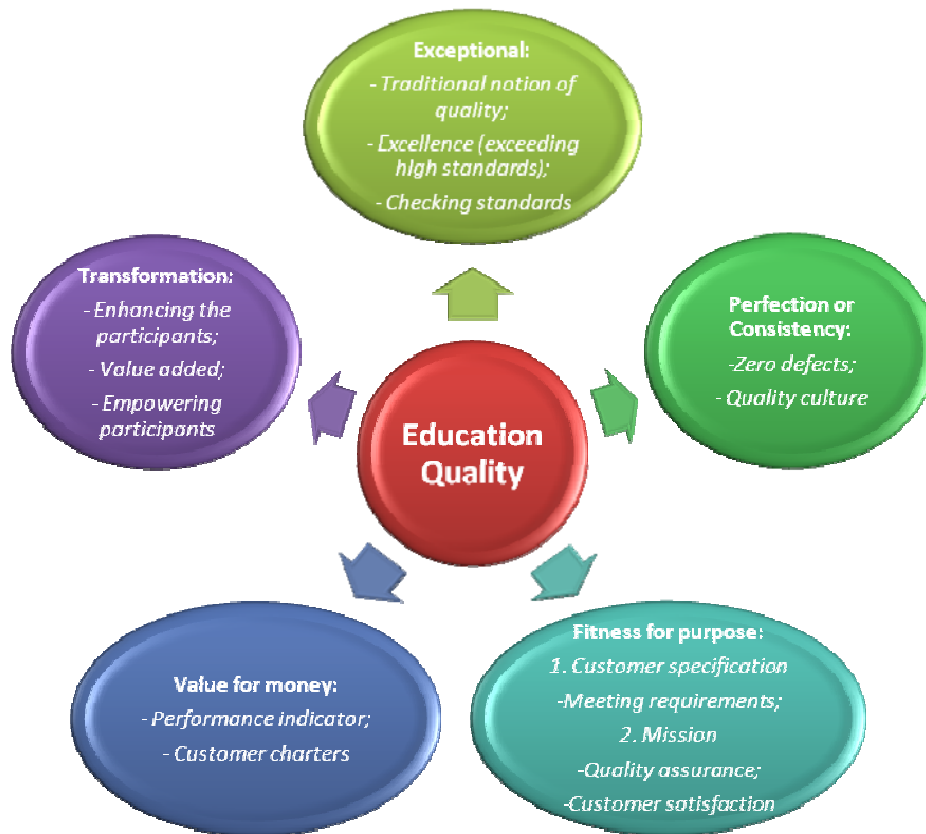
Exceptional:
- Traditional notion of quality;
- Excellence (exceeding high standards);
- Checking standards

Transformation:
- Enhancing the participants;
- Value added;
- Empowering participants

Education Quality

Perfection or Consistency:
-Zero defects;
- Quality culture

Value for money:
- Performance indicator;
- Customer charters

Fitness for purpose:
1. Customer specification
-Meeting requirements;
2. Mission
-Quality assurance;
-Customer satisfaction